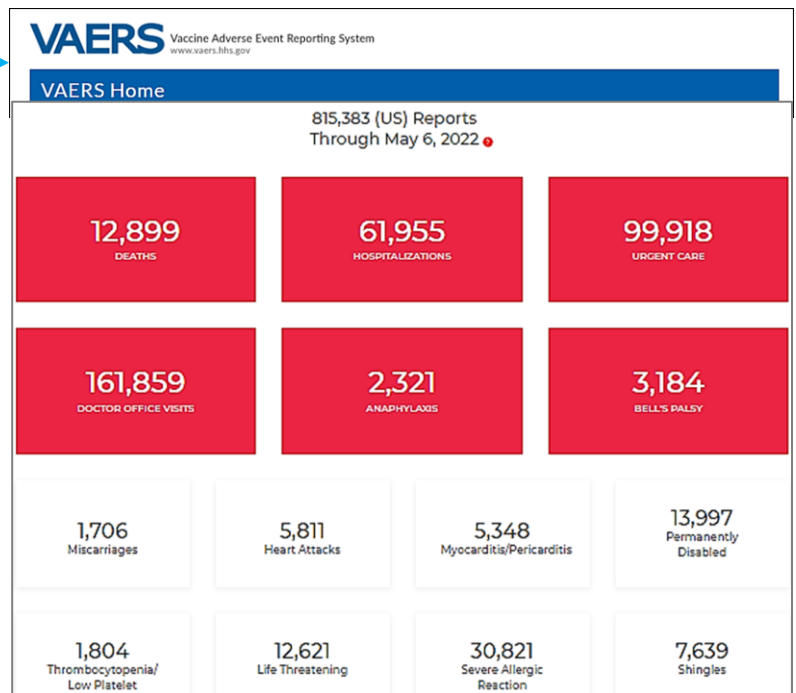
VAERS Vaccine Adverse Event Reporting System
www.vaers.hhs.gov

VAERS Home

815,383 (US) Reports
Through May 6, 2022

12,899
DEATHS

61,955
HOSPITALIZATIONS

99,918
URGENT CARE

161,859
DOCTOR OFFICE VISITS

2,321
ANAPHYLAXIS

3,184
BELL'S PALSY

1,706
Miscarriages

5,811
Heart Attacks

5,348
Myocarditis/Pericarditis

13,997
Permanently Disabled

1,804
Thrombocytopenia/ Low Platelet

12,621
Life Threatening

30,821
Severe Allergic Reaction

7,639
Shingles